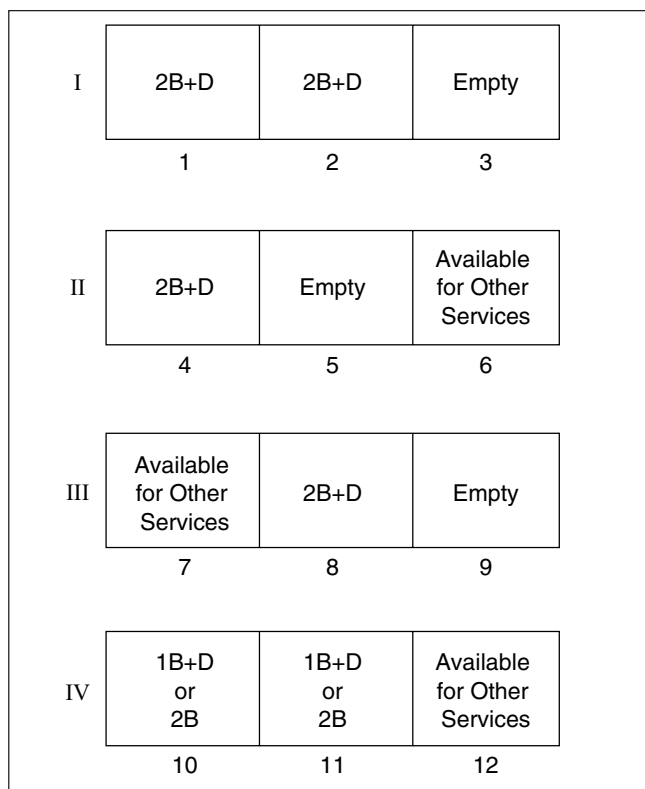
I

| 2B+D | 2B+D | Empty |
|---|---|---|
| 1 | 2 | 3 |

II

| 2B+D | Empty | Available for Other Services |
|---|---|---|
| 4 | 5 | 6 |

III

| Available for Other Services | 2B+D | Empty |
|---|---|---|
| 7 | 8 | 9 |

IV

| 1B+D or 2B | 1B+D or 2B | Available for Other Services |
|---|---|---|
| 10 | 11 | 12 |